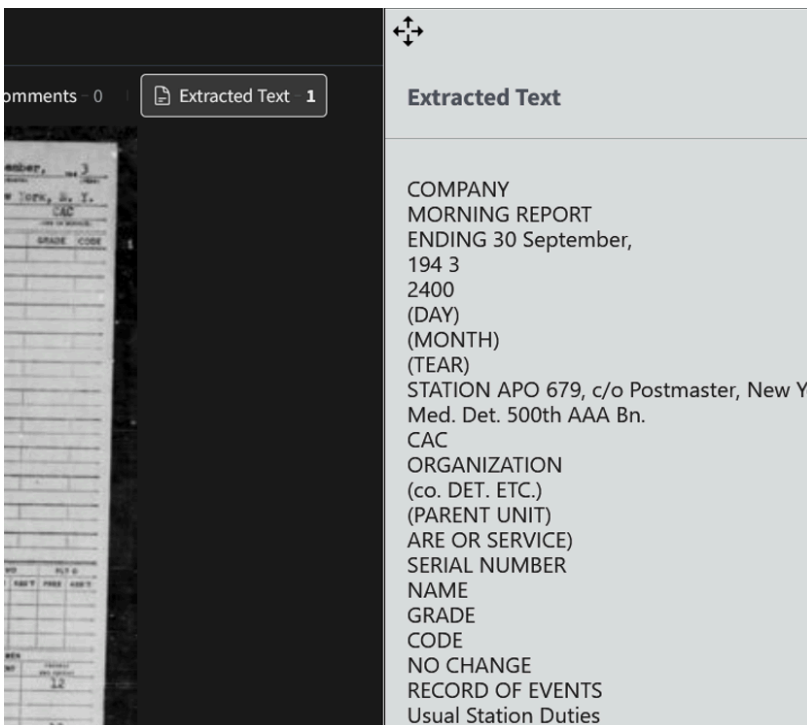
omments 0 | Extracted Text 1

Extracted Text

COMPANY
MORNING REPORT
ENDING 30 September,
194 3
2400
(DAY)
(MONTH)
(TEAR)
STATION APO 679, c/o Postmaster, New Y
Med. Det. 500th AAA Bn.
CAC
ORGANIZATION
(co. DET. ETC.)
(PARENT UNIT)
ARE OR SERVICE)
SERIAL NUMBER
NAME
GRADE
CODE
NO CHANGE
RECORD OF EVENTS
Usual Station Duties

ember, 194 3
w York, N. Y.
CAC
GRADE CODE
12